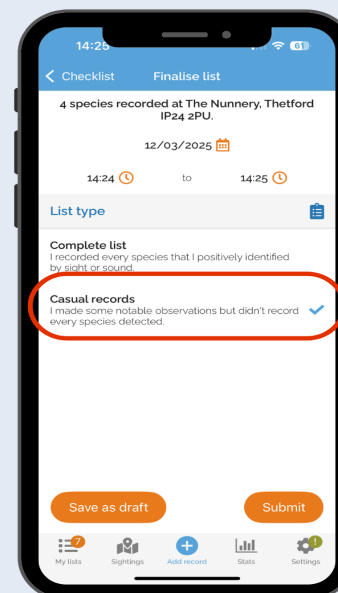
14:25

61

< Checklist Finalise list

4 species recorded at The Nunnery, Thetford IP24 2PU.

12/03/2025

14:24 to 14:25

List type

Complete list
I recorded every species that I positively identified by sight or sound.

Casual records
I made some notable observations but didn't record every species detected.

Save as draft

Submit

7

My lists Sightings Add record Stats Settings

!